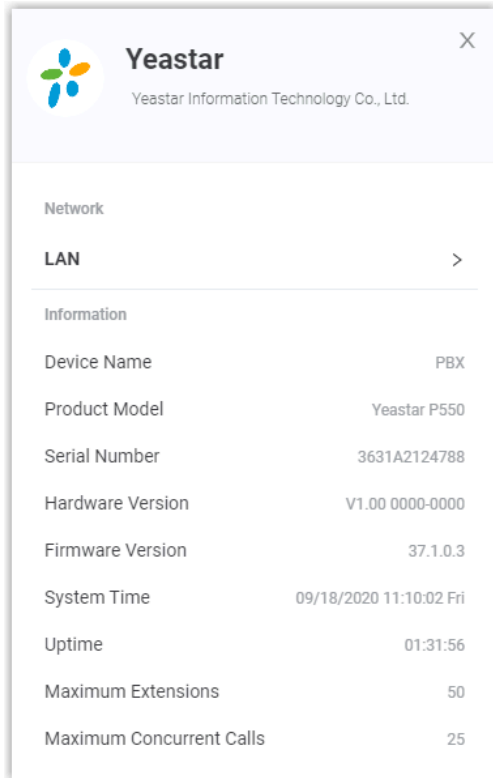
Yeastar
Yeastar Information Technology Co., Ltd.

X

Network

LAN >

Information

| | |
|---|---|
| Device Name | PBX |
| Product Model | Yeastar P550 |
| Serial Number | 3631A2124788 |
| Hardware Version | V1.00 0000-0000 |
| Firmware Version | 37.1.0.3 |
| System Time | 09/18/2020 11:10:02 Fri |
| Uptime | 01:31:56 |
| Maximum Extensions | 50 |
| Maximum Concurrent Calls | 25 |